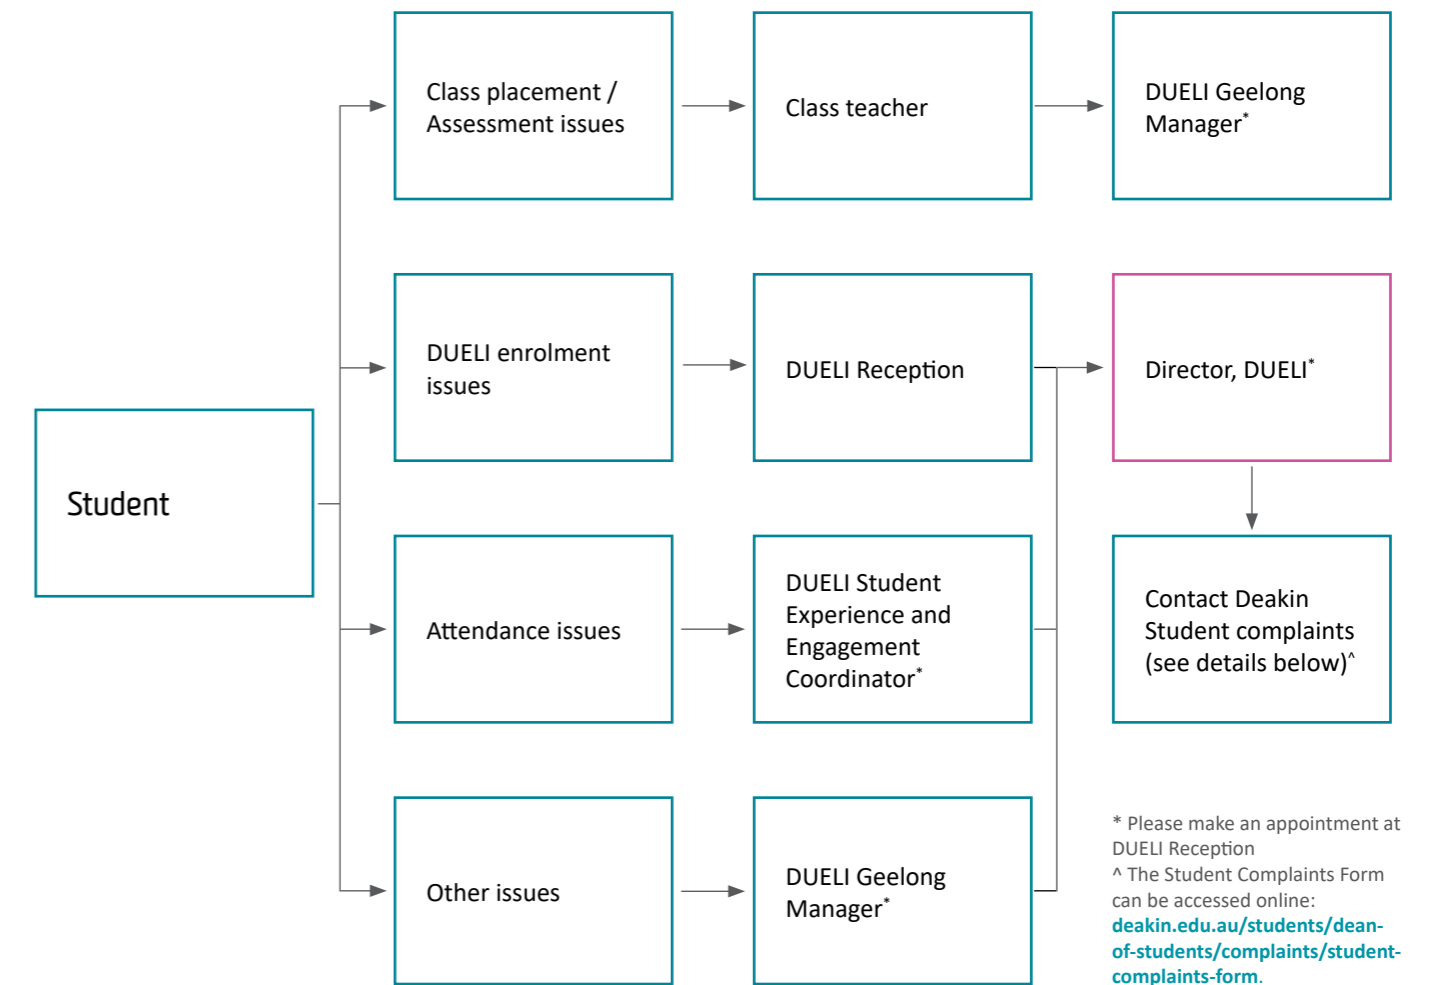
Student

Class placement / Assessment issues

Class teacher

DUELI Geelong Manager*

DUELI enrolment issues

DUELI Reception

Director, DUELI*

Attendance issues

DUELI Student Experience and Engagement Coordinator*

Contact Deakin Student complaints (see details below)^

Other issues

DUELI Geelong Manager*

* Please make an appointment at DUELI Reception
^ The Student Complaints Form can be accessed online: deakin.edu.au/students/dean-of-students/complaints/student-complaints-form.